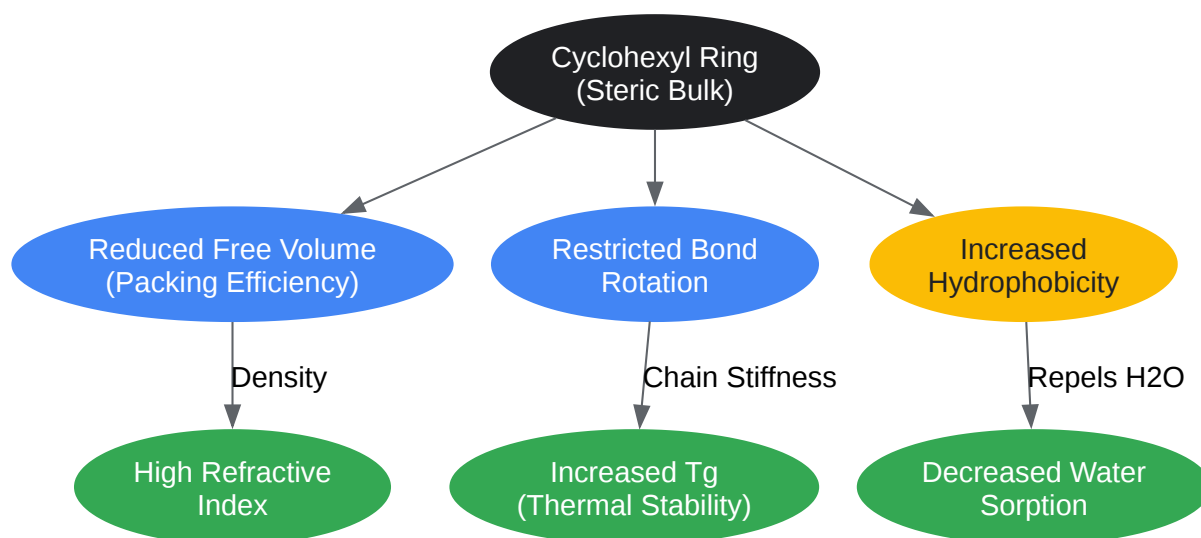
Cyclohexyl Ring
(Steric Bulk)

Reduced Free Volume
(Packing Efficiency)

Restricted Bond
Rotation

Increased
Hydrophobicity

Density

Chain Stiffness

Repels H2O

High Refractive
Index

Increased Tg
(Thermal Stability)

Decreased Water
Sorption